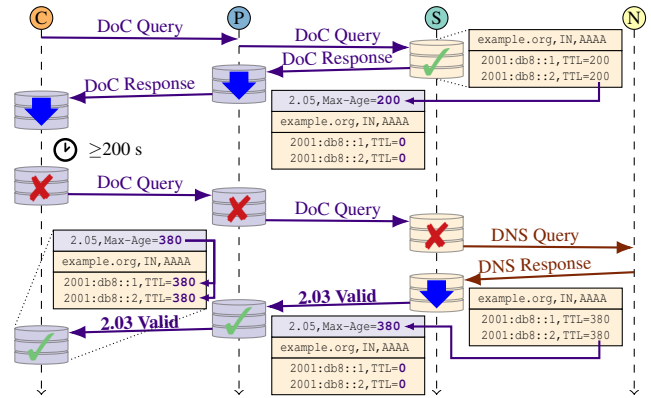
C
P
S
N

DoC Query
DoC Query
DoC Response
DoC Response

example.org,IN,AAAA
2001:db8::1,TTL=200
2001:db8::2,TTL=200

2.05,Max-Age=200
example.org,IN,AAAA
2001:db8::1,TTL=0
2001:db8::2,TTL=0

≥200 s

DoC Query
DoC Query
DNS Query
DNS Response

2.05,Max-Age=380
example.org,IN,AAAA
2001:db8::1,TTL=380
2001:db8::2,TTL=380

2.03 Valid
2.03 Valid

example.org,IN,AAAA
2001:db8::1,TTL=380
2001:db8::2,TTL=380

2.05,Max-Age=380
example.org,IN,AAAA
2001:db8::1,TTL=0
2001:db8::2,TTL=0